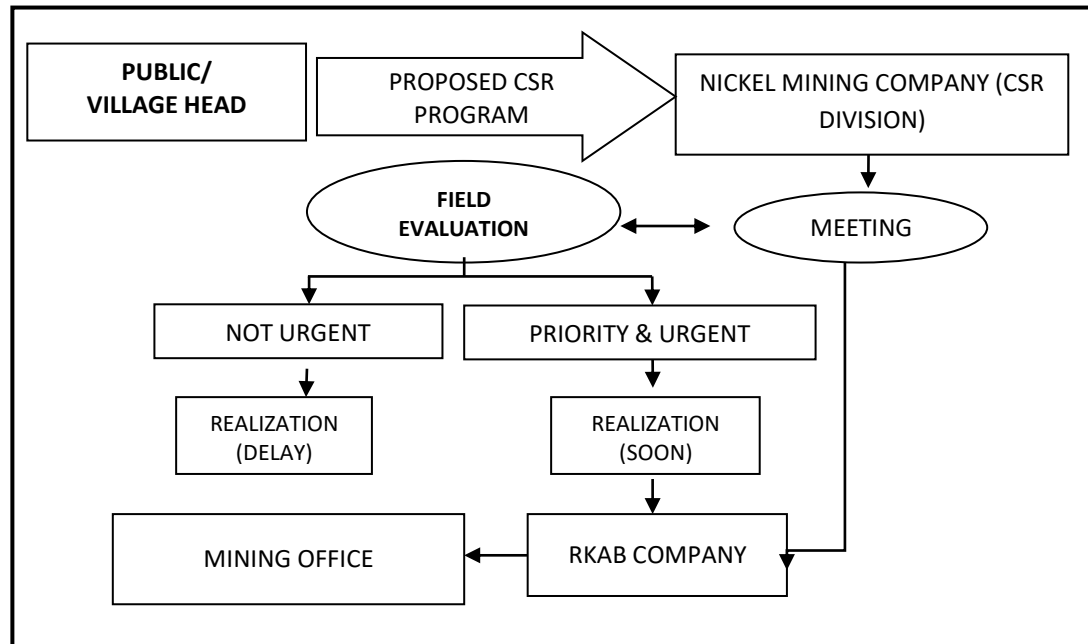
PUBLIC/
VILLAGE HEAD

PROPOSED CSR PROGRAM

NICKEL MINING COMPANY (CSR DIVISION)

FIELD EVALUATION

MEETING

NOT URGENT

PRIORITY & URGENT

REALIZATION (DELAY)

REALIZATION (SOON)

MINING OFFICE

RKAB COMPANY